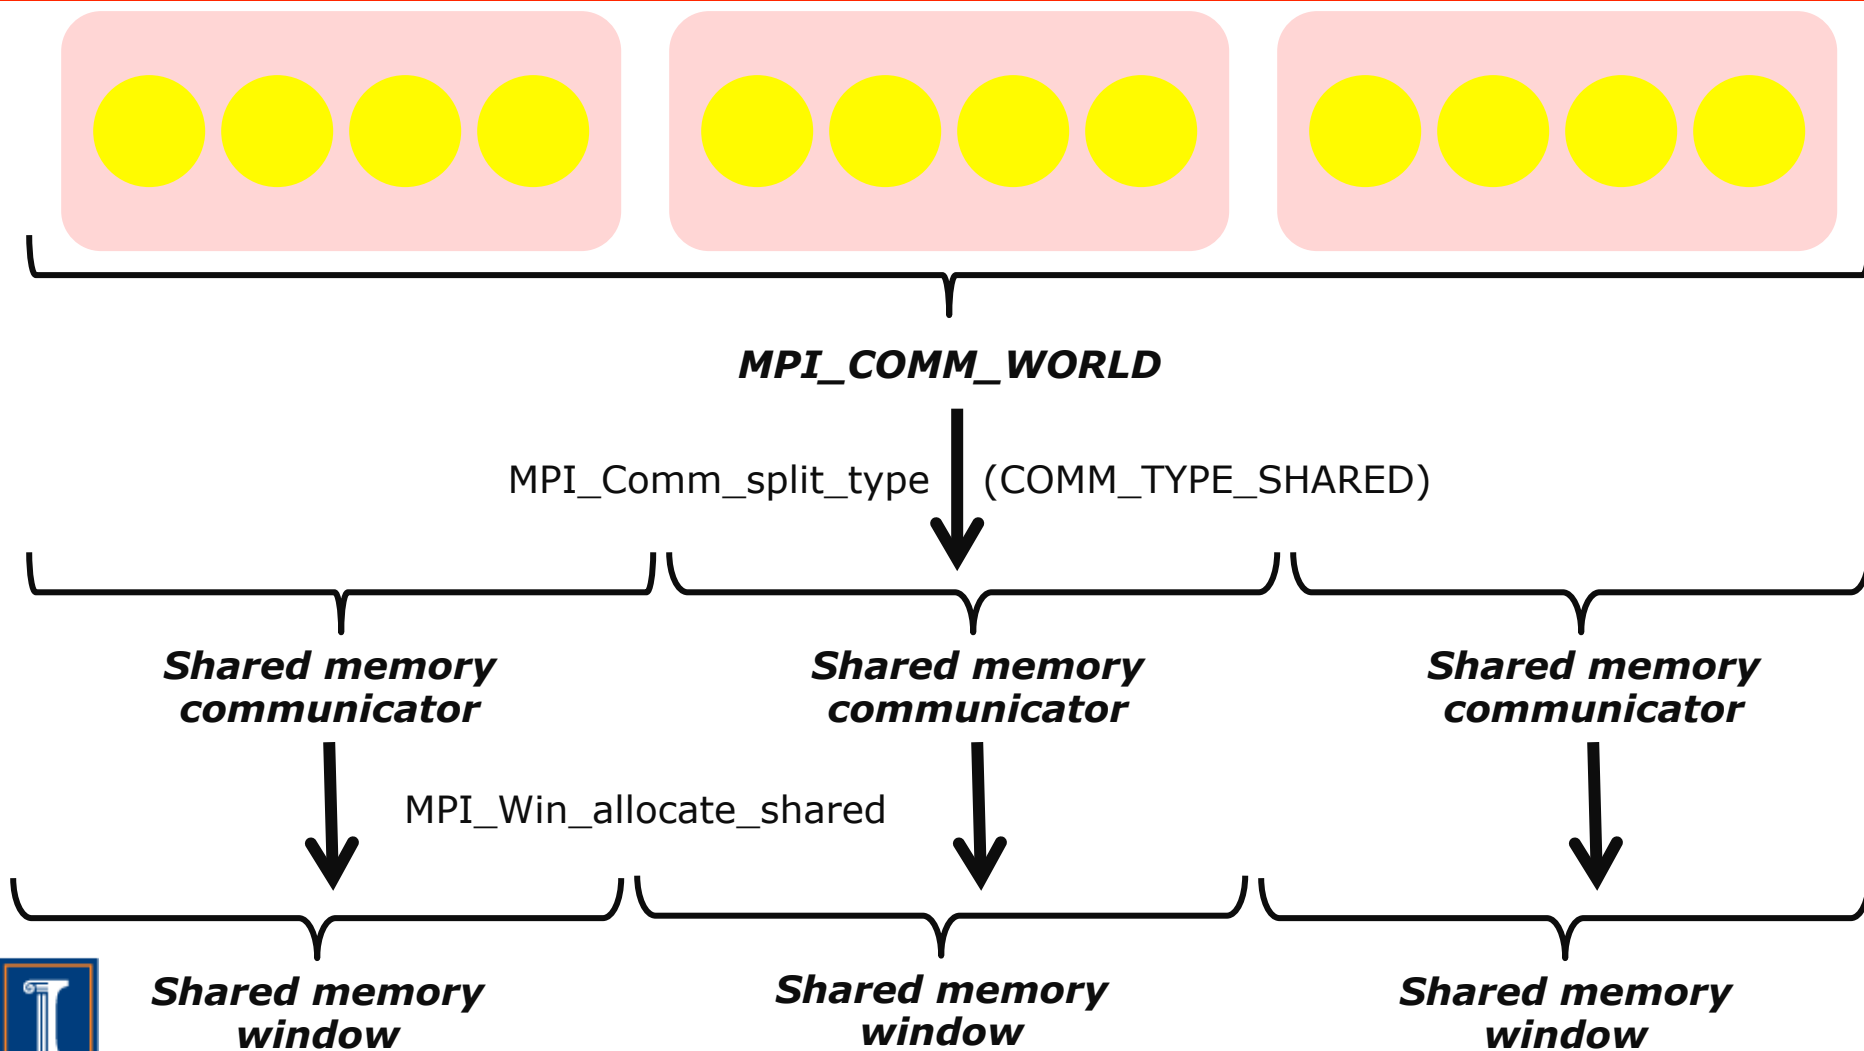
MPI_COMM_WORLD

MPI_Comm_split_type (COMM_TYPE_SHARED)

Shared memory communicator

Shared memory communicator

Shared memory communicator

MPI_Win_allocate_shared

Shared memory window

Shared memory window

Shared memory window